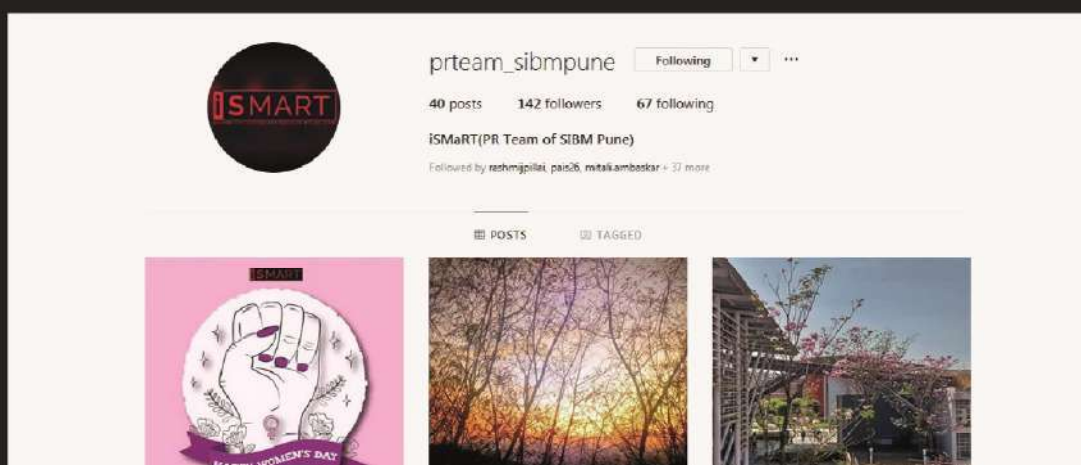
iSMART

prteam_sibmpune Following ▾ ···

40 posts 142 followers 67 following

iSMaRT(PR Team of SIBM Pune)

Followed by rashmijpillai, pais26, mitali.ambaskar + 37 more

POSTS TAGGED

iSMART

HAPPY WOMEN'S DAY